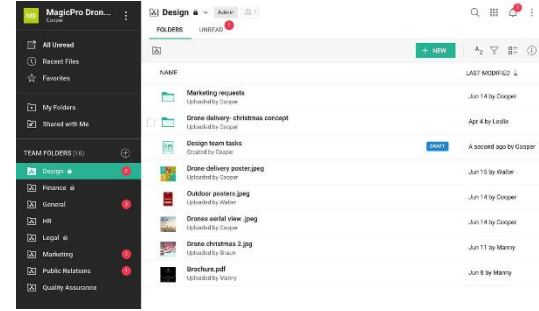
MP MagicPro Dron... Cooper

All Unread
Recent Files
Favorites

My Folders
Shared with Me

TEAM FOLDERS (16)
Design 2
Finance
General 3
HR
Legal
Marketing 2
Public Relations 1
Quality Assurance

Design Admin

FOLDERS UNREAD 2

+ NEW

NAME
LAST MODIFIED

| | | |
|---|---|---|
| Marketing requests Uploaded by Cooper | | Jun 14 by Cooper |
| Drone delivery- christmas concept Uploaded by Cooper | | Apr 4 by Leslie |
| Design team tasks Created by Cooper | DRAFT | A second ago by Cooper |
| Drone delivery poster.jpeg Uploaded by Cooper | | Jun 15 by Walter |
| Outdoor posters.jpeg Uploaded by Walter | | Jun 15 by Cooper |
| Drones aerial view .jpeg Uploaded by Cooper | | Jun 14 by Cooper |
| Drone christmas 2.jpg Uploaded by Shaun | | Jun 11 by Manny |
| Brochure.pdf Uploaded by Manny | | Jun 8 by Manny |